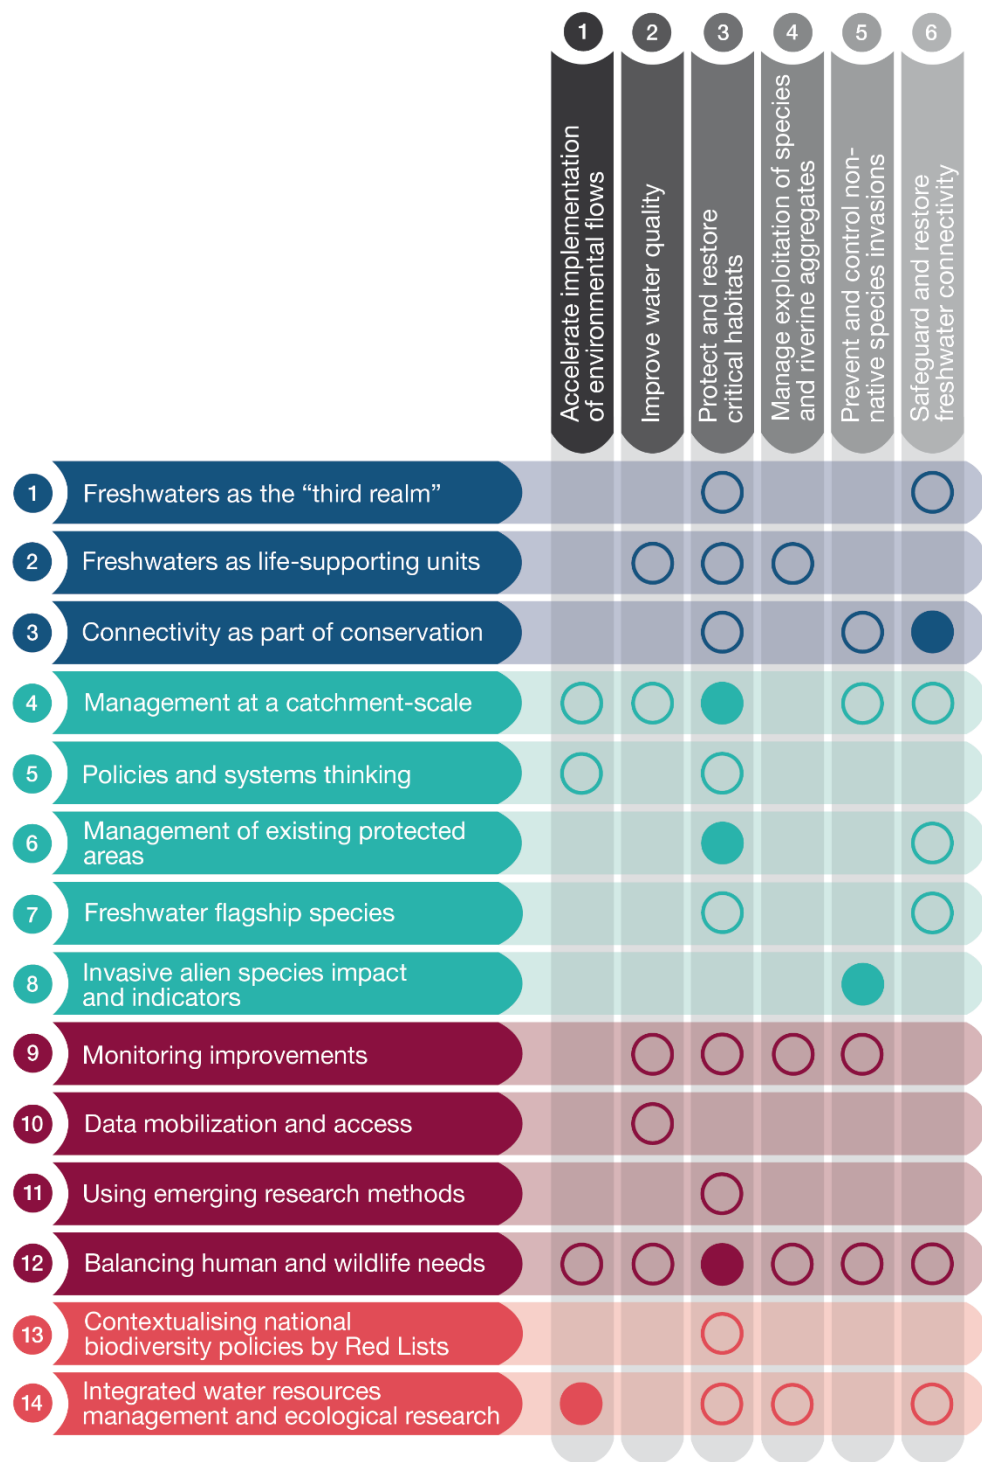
| | 1 Accelerate implementation of environmental flows | 2 Improve water quality | 3 Protect and restore critical habitats | 4 Manage exploitation of species and riverine aggregates | 5 Prevent and control non-native species invasions | 6 Safeguard and restore freshwater connectivity |
|---|---|---|---|---|---|---|
| 1 Freshwaters as the “third realm” | | | ○ | | | ○ |
| 2 Freshwaters as life-supporting units | | ○ | ○ | ○ | | |
| 3 Connectivity as part of conservation | | | ○ | | ○ | ● |
| 4 Management at a catchment-scale | ○ | ○ | ● | | ○ | ○ |
| 5 Policies and systems thinking | ○ | | ○ | | | |
| 6 Management of existing protected areas | | | ● | | | ○ |
| 7 Freshwater flagship species | | | ○ | | | ○ |
| 8 Invasive alien species impact and indicators | | | | | ● | |
| 9 Monitoring improvements | | ○ | ○ | ○ | ○ | |
| 10 Data mobilization and access | | ○ | | | | |
| 11 Using emerging research methods | | | ○ | | | |
| 12 Balancing human and wildlife needs | ○ | ○ | ● | ○ | ○ | ○ |
| 13 Contextualising national biodiversity policies by Red Lists | | | ○ | | | |
| 14 Integrated water resources management and ecological research | ● | | ○ | ○ | | ○ |